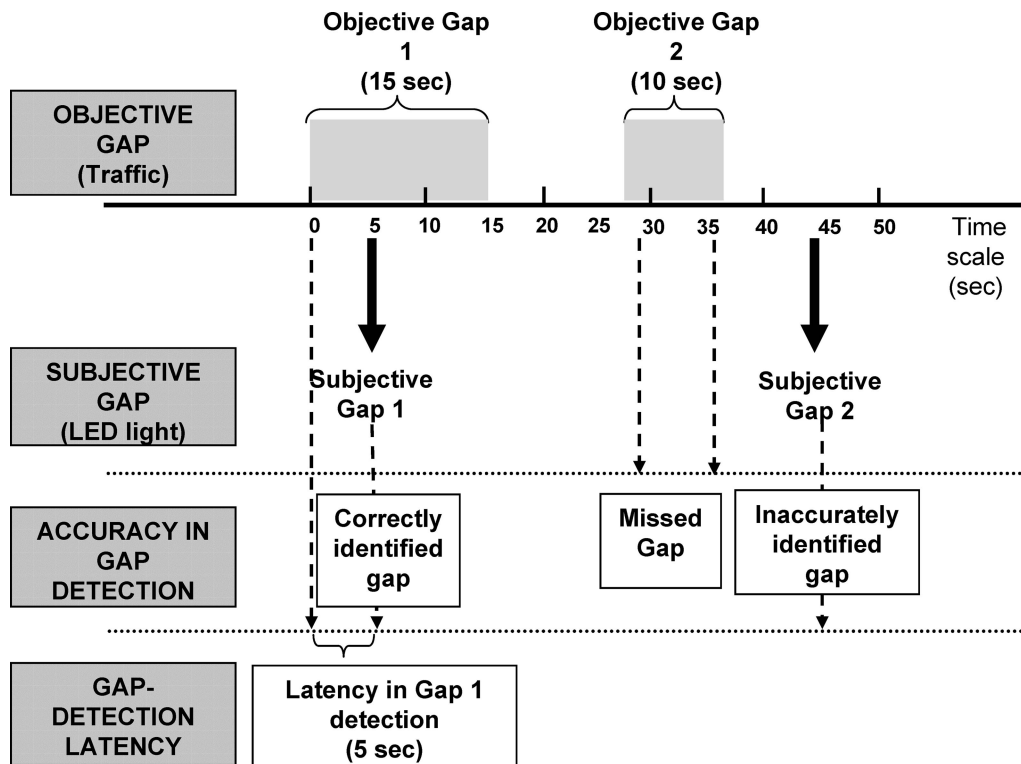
Objective Gap 1 (15 sec)

Objective Gap 2 (10 sec)

OBJECTIVE GAP (Traffic)

0 5 10 15 20 25 30 35 40 45 50 Time scale (sec)

SUBJECTIVE GAP (LED light)

Subjective Gap 1

Subjective Gap 2

ACCURACY IN GAP DETECTION

Correctly identified gap

Missed Gap

Inaccurately identified gap

GAP-DETECTION LATENCY

Latency in Gap 1 detection (5 sec)